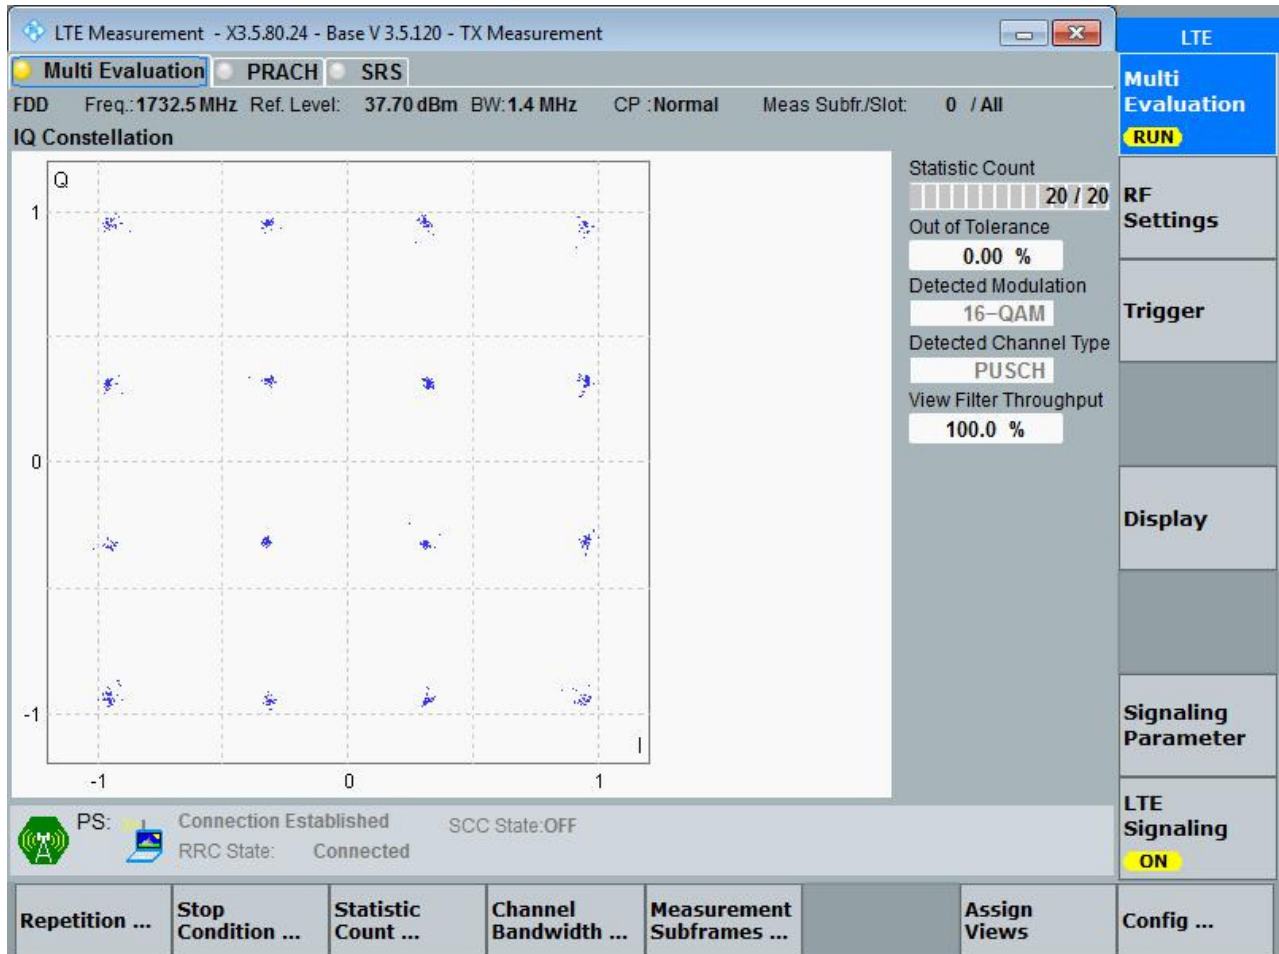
LTE Measurement - X3.5.80.24 - Base V 3.5.120 - TX Measurement

Multi Evaluation PRACH SRS

FDD Freq.: 1732.5 MHz Ref. Level: 37.70 dBm BW: 1.4 MHz CP : Normal Meas Subfr./Slot: 0 / All

IQ Constellation

Q

1

0

-1

-1 0 1

I

Statistic Count

20 / 20

Out of Tolerance

0.00 %

Detected Modulation

16-QAM

Detected Channel Type

PUSCH

View Filter Throughput

100.0 %

PS: Connection Established SCC State:OFF

RRC State: Connected

LTE

Multi Evaluation

RUN

RF Settings

Trigger

Display

Signaling Parameter

LTE Signaling

ON

Repetition ...

Stop Condition ...

Statistic Count ...

Channel Bandwidth ...

Measurement Subframes ...

Assign Views

Config ...